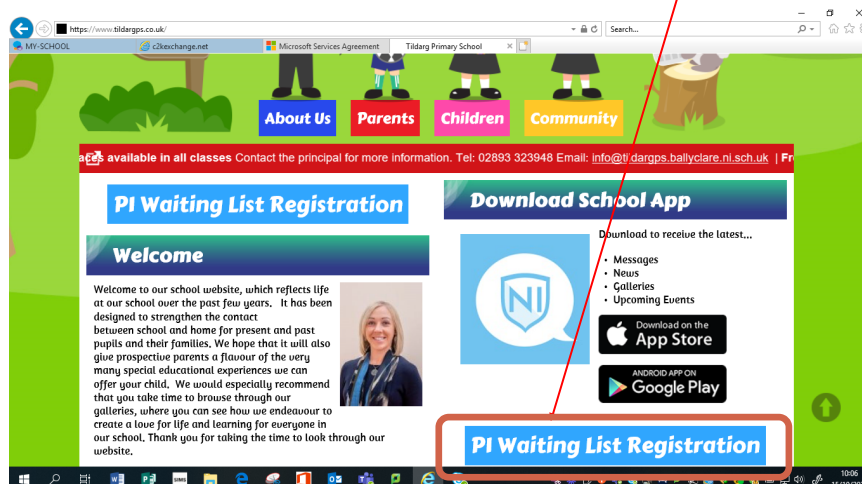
https://www.tildargps.co.uk/

Search...

MY-SCHOOL

c2kexchange.net

Microsoft Services Agreement

Tildarg Primary School

About Us

Parents

Children

Community

aces available in all classes Contact the principal for more information. Tel: 02893 323948 Email: info@tildargps.ballyclare.ni.sch.uk | Fr

PI Waiting List Registration

Welcome

Welcome to our school website, which reflects life at our school over the past few years. It has been designed to strengthen the contact between school and home for present and past pupils and their families. We hope that it will also give prospective parents a flavour of the very many special educational experiences we can offer your child. We would especially recommend that you take time to browse through our galleries, where you can see how we endeavour to create a love for life and learning for everyone in our school. Thank you for taking the time to look through our website.

Download School App

Download to receive the latest...

• Messages
• News
• Galleries
• Upcoming Events

Download on the App Store

ANDROID APP ON Google Play

PI Waiting List Registration

10:06